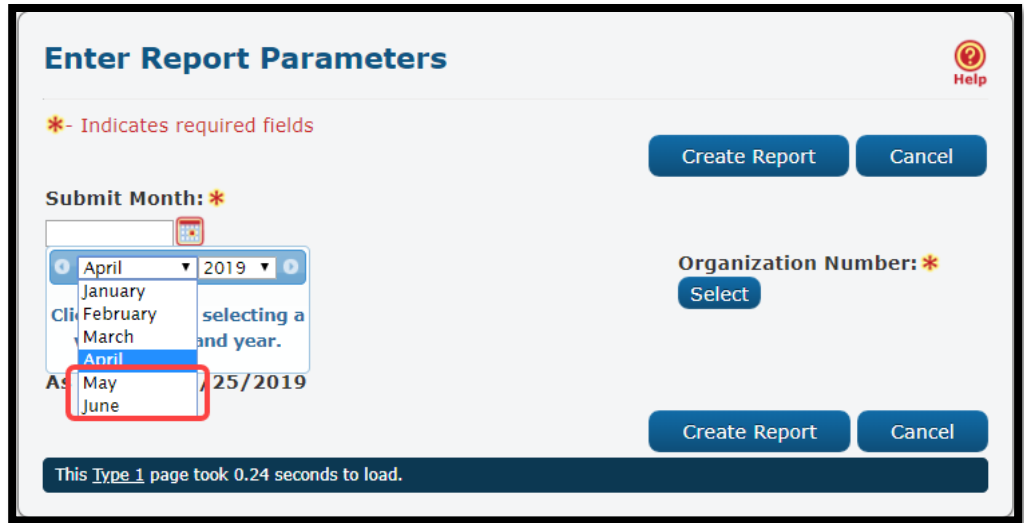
Enter Report Parameters

Help

*- Indicates required fields

Create Report | Cancel

Submit Month: *

April 2019

January
February
March
April
May
June

Cli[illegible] selecting a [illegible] and year.

As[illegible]/25/2019

Organization Number: *

Select

Create Report | Cancel

This Type 1 page took 0.24 seconds to load.